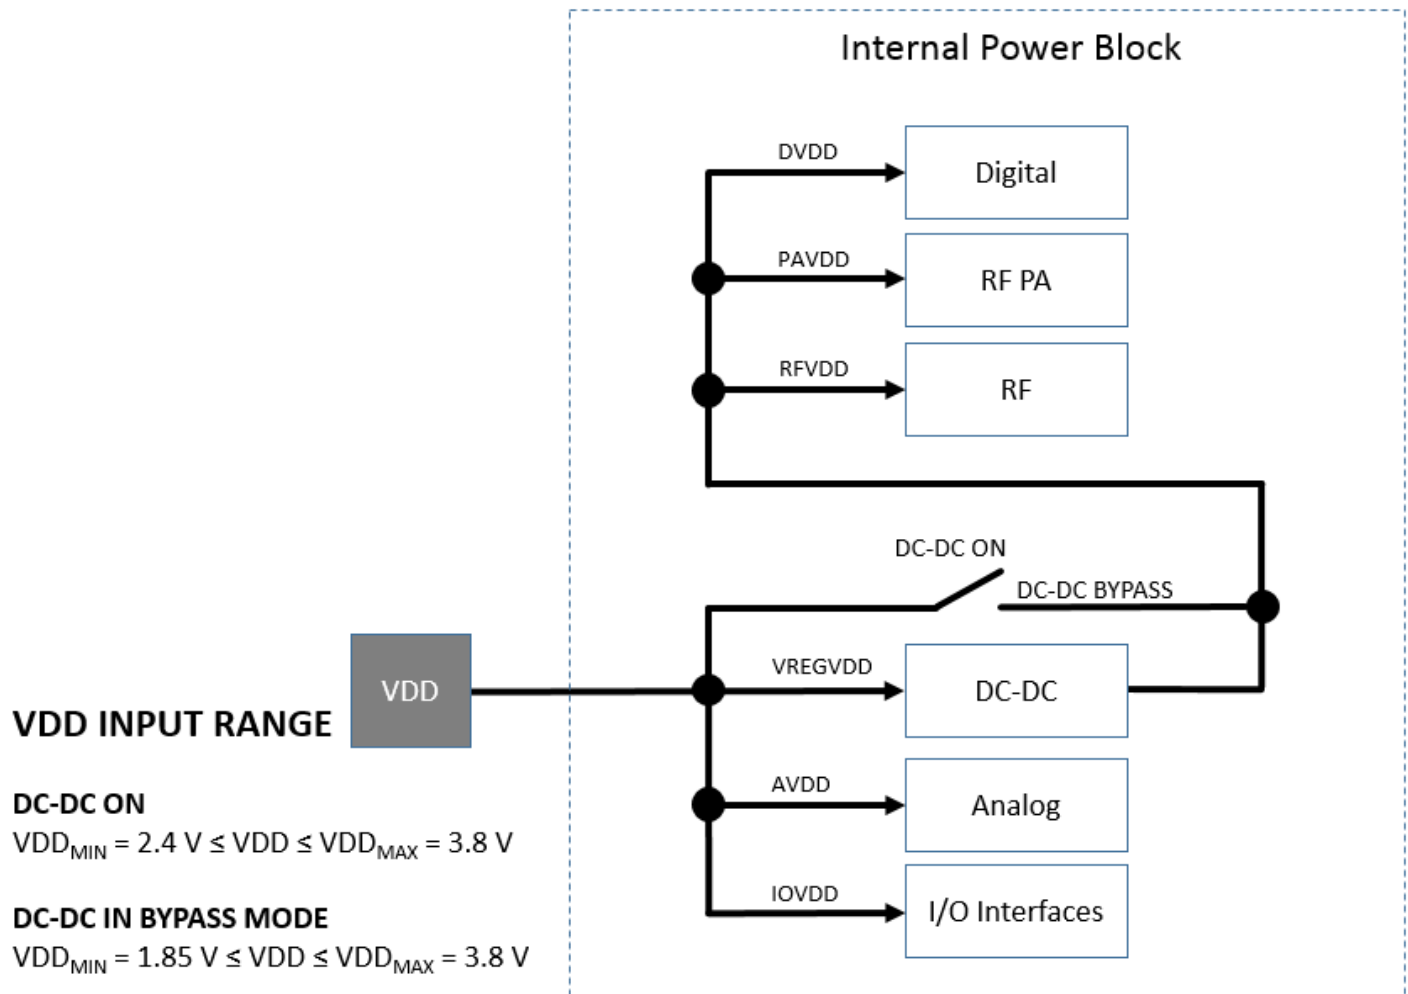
Internal Power Block

DVDD

Digital

PAVDD

RF PA

RFVDD

RF

DC-DC ON

DC-DC BYPASS

VDD

VREGVDD

DC-DC

AVDD

Analog

IOVDD

I/O Interfaces

VDD INPUT RANGE

DC-DC ON
$VDD_{MIN}$ = 2.4 V ≤ VDD ≤ $VDD_{MAX}$ = 3.8 V

DC-DC IN BYPASS MODE
$VDD_{MIN}$ = 1.85 V ≤ VDD ≤ $VDD_{MAX}$ = 3.8 V